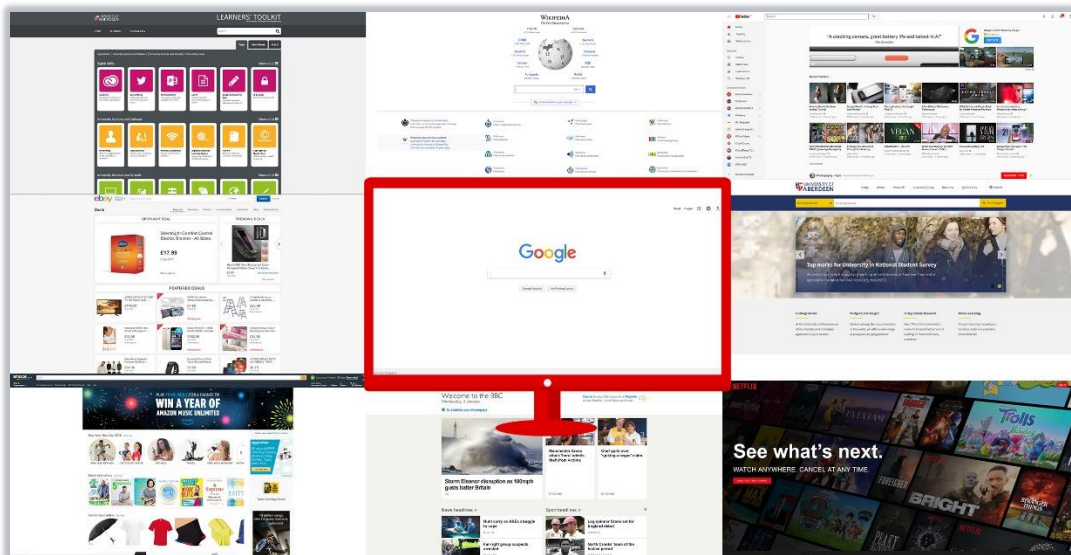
LEARNERS' TOOLKIT

WIKIPEDIA
The Free Encyclopedia

"A ravishing camera, great battery life and baked-in A.I."

Google

ebay

Slimming® Comfort Control Electric Blanket - All Sizes
£17.99

FEATURED DEALS

UNIVERSITY OF ABERDEEN

Top marks for University in National Student Survey

WIN A YEAR OF AMAZON MUSIC UNLIMITED

Welcome to the BBC

Storm Eleanor disruption as 100mph gusts batter Britain

NETFLIX

See what's next.

WATCH ANYWHERE. CANCEL AT ANY TIME.

BRIGHT

TROLLS

STRANGER THINGS